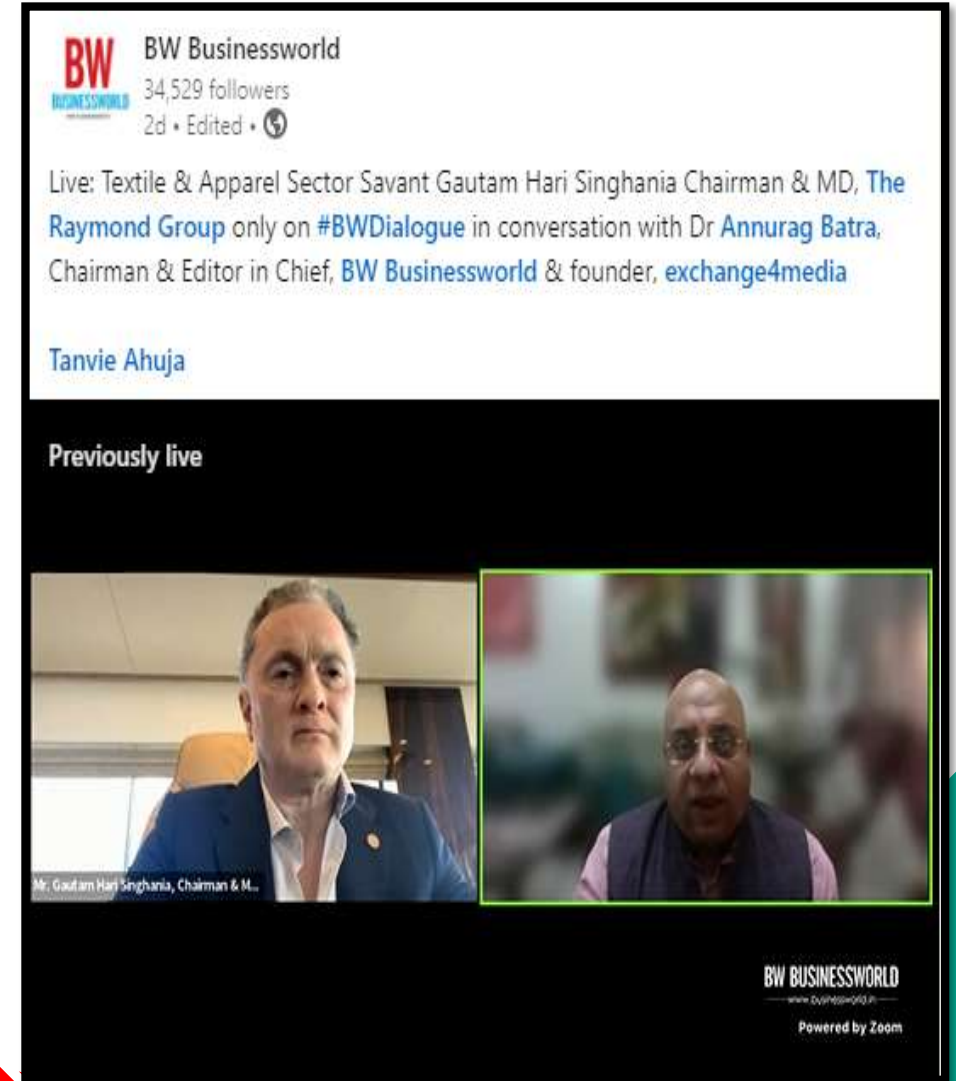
BW
BUSINESSWORLD

BW Businessworld
34,529 followers
2d • Edited •

Live: Textile & Apparel Sector Savant Gautam Hari Singhania Chairman & MD, The Raymond Group only on #BWDialogue in conversation with Dr Annurag Batra, Chairman & Editor in Chief, BW Businessworld & founder, exchange4media

Tanvie Ahuja

Previously live

Mr. Gautam Hari Singhania, Chairman & M...

BW BUSINESSWORLD
www.businessworld.in
Powered by Zoom